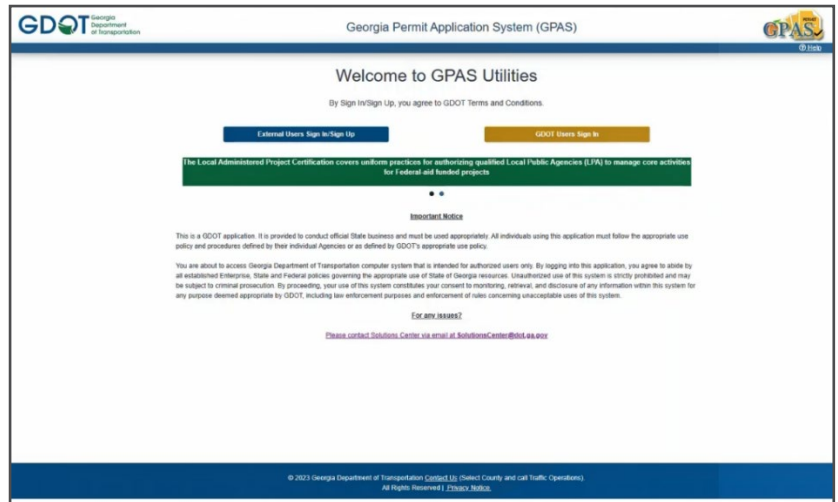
GDOT Georgia Department of Transportation

Georgia Permit Application System (GPAS)

GPAS

Help

Welcome to GPAS Utilities

By Sign In/Sign Up, you agree to GDOT Terms and Conditions.

External Users Sign In/Sign Up

GDOT Users Sign In

The Local Administered Project Certification covers uniform practices for authorizing qualified Local Public Agencies (LPA) to manage core activities for Federal-aid funded projects

Important Notice

This is a GDOT application. It is provided to conduct official State business and must be used appropriately. All individuals using this application must follow the appropriate use policy and procedures defined by their individual Agencies or as defined by GDOT's appropriate use policy.

You are about to access Georgia Department of Transportation computer system that is intended for authorized users only. By logging into this application, you agree to abide by all established Enterprise, State and Federal policies governing the appropriate use of State of Georgia resources. Unauthorized use of this system is strictly prohibited and may be subject to criminal prosecution. By proceeding, your use of this system constitutes your consent to monitoring, retrieval, and disclosure of any information within this system for any purpose deemed appropriate by GDOT, including law enforcement purposes and enforcement of rules concerning unacceptable uses of this system.

For any issues?

Please contact Solutions Center via email at SolutionsCenter@dot.ga.gov

© 2023 Georgia Department of Transportation Contact Us (Select County and call Traffic Operations).
All Rights Reserved | Privacy Notice.